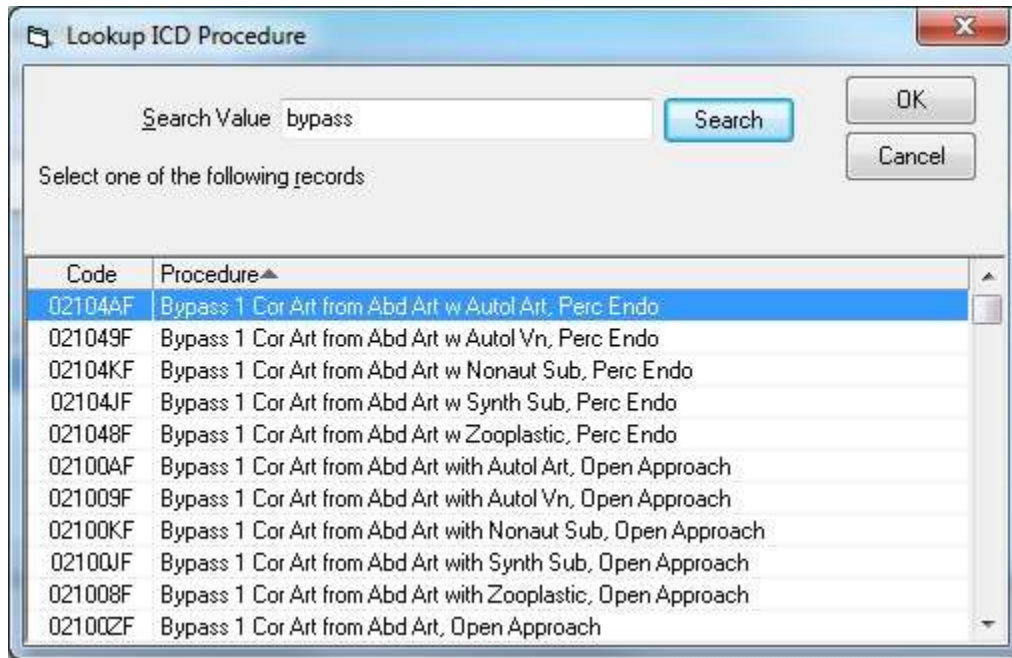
Lookup ICD Procedure

Search Value bypass

Search

OK

Cancel

Select one of the following records

| Code | Procedure |
|---|---|
| 02104AF | Bypass 1 Cor Art from Abd Art w Autol Art, Perc Endo |
| 021049F | Bypass 1 Cor Art from Abd Art w Autol Vn, Perc Endo |
| 02104KF | Bypass 1 Cor Art from Abd Art w Nonaut Sub, Perc Endo |
| 02104JF | Bypass 1 Cor Art from Abd Art w Synth Sub, Perc Endo |
| 021048F | Bypass 1 Cor Art from Abd Art w Zooplastic, Perc Endo |
| 02100AF | Bypass 1 Cor Art from Abd Art with Autol Art, Open Approach |
| 021009F | Bypass 1 Cor Art from Abd Art with Autol Vn, Open Approach |
| 02100KF | Bypass 1 Cor Art from Abd Art with Nonaut Sub, Open Approach |
| 02100JF | Bypass 1 Cor Art from Abd Art with Synth Sub, Open Approach |
| 021008F | Bypass 1 Cor Art from Abd Art with Zooplastic, Open Approach |
| 02100ZF | Bypass 1 Cor Art from Abd Art, Open Approach |